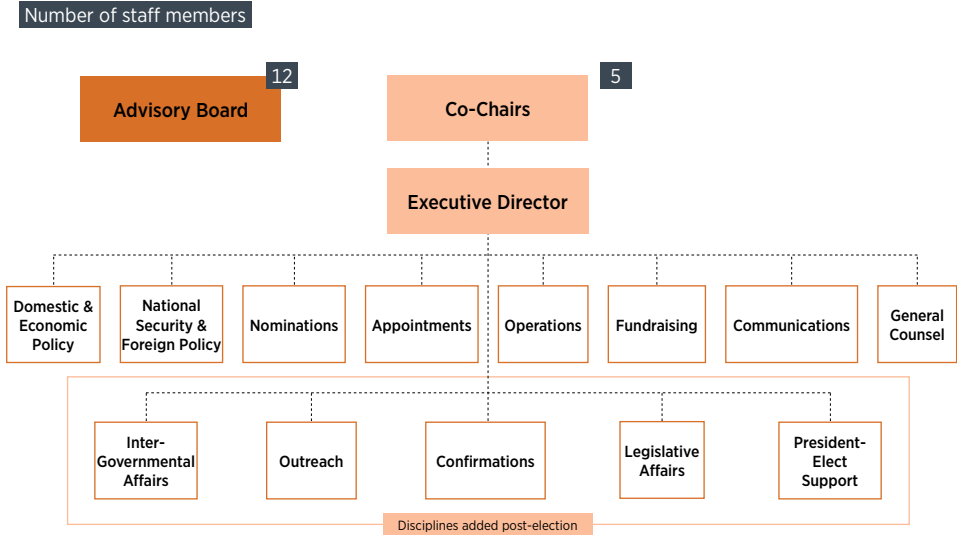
Number of staff members

12

Advisory Board

5

Co-Chairs

Executive Director

Domestic & Economic Policy

National Security & Foreign Policy

Nominations

Appointments

Operations

Fundraising

Communications

General Counsel

Inter-Governmental Affairs

Outreach

Confirmations

Legislative Affairs

President-Elect Support

Disciplines added post-election